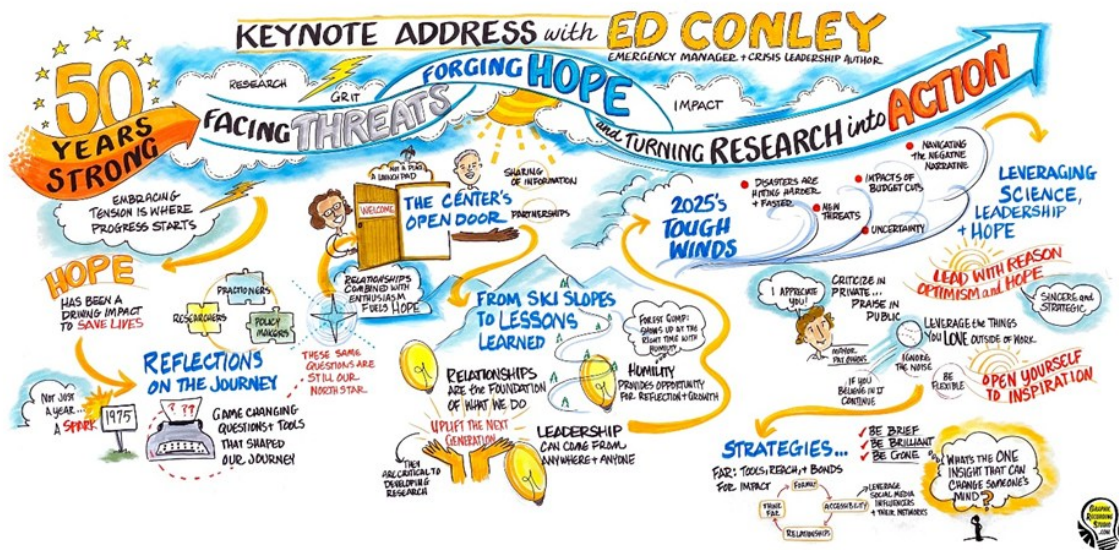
KEYNOTE ADDRESS with ED CONLEY
EMERGENCY MANAGER + CRISIS LEADERSHIP AUTHOR

50 YEARS STRONG

RESEARCH
GRIT
FORGING HOPE
IMPACT
FACING THREATS and TURNING RESEARCH into ACTION

EMBRACING TENSION IS WHERE PROGRESS STARTS

HOPE HAS BEEN A DRIVING IMPACT TO SAVE LIVES

NOT JUST A YEAR... A SPARK 1975

REFLECTIONS ON THE JOURNEY

GAME CHANGING QUESTIONS + TOOLS THAT SHAPED OUR JOURNEY

PRACTITIONERS
RESEARCHERS
POLICY MAKERS

THESE SAME QUESTIONS ARE STILL OUR NORTH STAR

WHO'S PLAN A LUNCH PAD
WELCOME
THE CENTER'S OPEN DOOR
SHARING OF INFORMATION
PARTNERSHIPS

RELATIONSHIPS COMBINED WITH ENTHUSIASM FUELS HOPE

FROM SKI SLOPES TO LESSONS LEARNED

FOREST GUMP: SHOWS UP AT THE RIGHT TIME WITH HUMILITY

RELATIONSHIPS ARE THE FOUNDATION OF WHAT WE DO

HUMILITY PROVIDES OPPORTUNITY FOR REFLECTION + GROWTH

UPLIFT THE NEXT GENERATION
THEY ARE CRITICAL TO DEVELOPING RESEARCH

LEADERSHIP CAN COME FROM ANYWHERE + ANYONE

2025's TOUGH WINDS

DISASTERS ARE HITTING HARDER + FASTER
NEW THREATS
IMPACTS OF BUDGET CUTS
NAVIGATING THE NEGATIVE NARRATIVE
UNCERTAINTY

LEVERAGING SCIENCE, LEADERSHIP + HOPE

LEAD WITH REASON OPTIMISM and HOPE
SINCERE and STRATEGIC

I APPRECIATE YOU!
CRITICIZE IN PRIVATE... PRAISE IN PUBLIC
HONOR PARTNERS
LEVERAGE THE THINGS YOU LOVE OUTSIDE OF WORK.
IGNORE THE NOISE
IF YOU BELIEVE IN IT CONTINUE
BE FLEXIBLE
OPEN YOURSELF TO INSPIRATION

STRATEGIES...
BE BRIEF
BE BRILLIANT
BE GONE

FAR: TOOLS, REACH, + BONDS FOR IMPACT
FORMAT
ACCESSIBILITY
RELATIONSHIPS
THINK FAR
LEVERAGE SOCIAL MEDIA INFLUENCERS + THEIR NETWORKS

WHAT'S THE ONE INSIGHT THAT CAN CHANGE SOMEONE'S MIND?

GRAPHIC RECORDING STUDIO